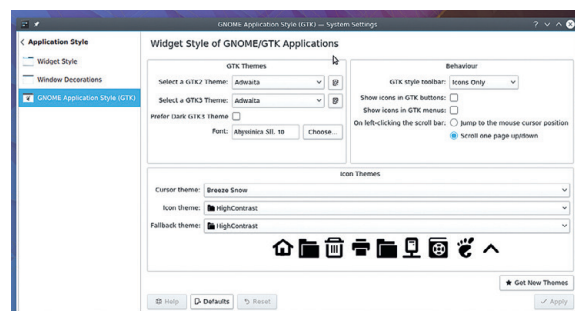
GNOME Application Style (GTK) — System Settings

< Application Style

Widget Style

Window Decorations

GNOME Application Style (GTK)

Widget Style of GNOME/GTK Applications

GTK Themes

Select a GTK2 Theme: Adwaita

Select a GTK3 Theme: Adwaita

Prefer Dark GTK3 Theme

Font: Abyssinica SIL 10 Choose...

Behaviour

GTK style toolbar: Icons Only

Show icons in GTK buttons:

Show icons in GTK menus:

On left-clicking the scroll bar: Jump to the mouse cursor position

Scroll one page up/down

Icon Themes

Cursor theme: Breeze Snow

Icon theme: HighContrast

Fallback theme: HighContrast

★ Get New Themes

Help Defaults Reset ✓ Apply